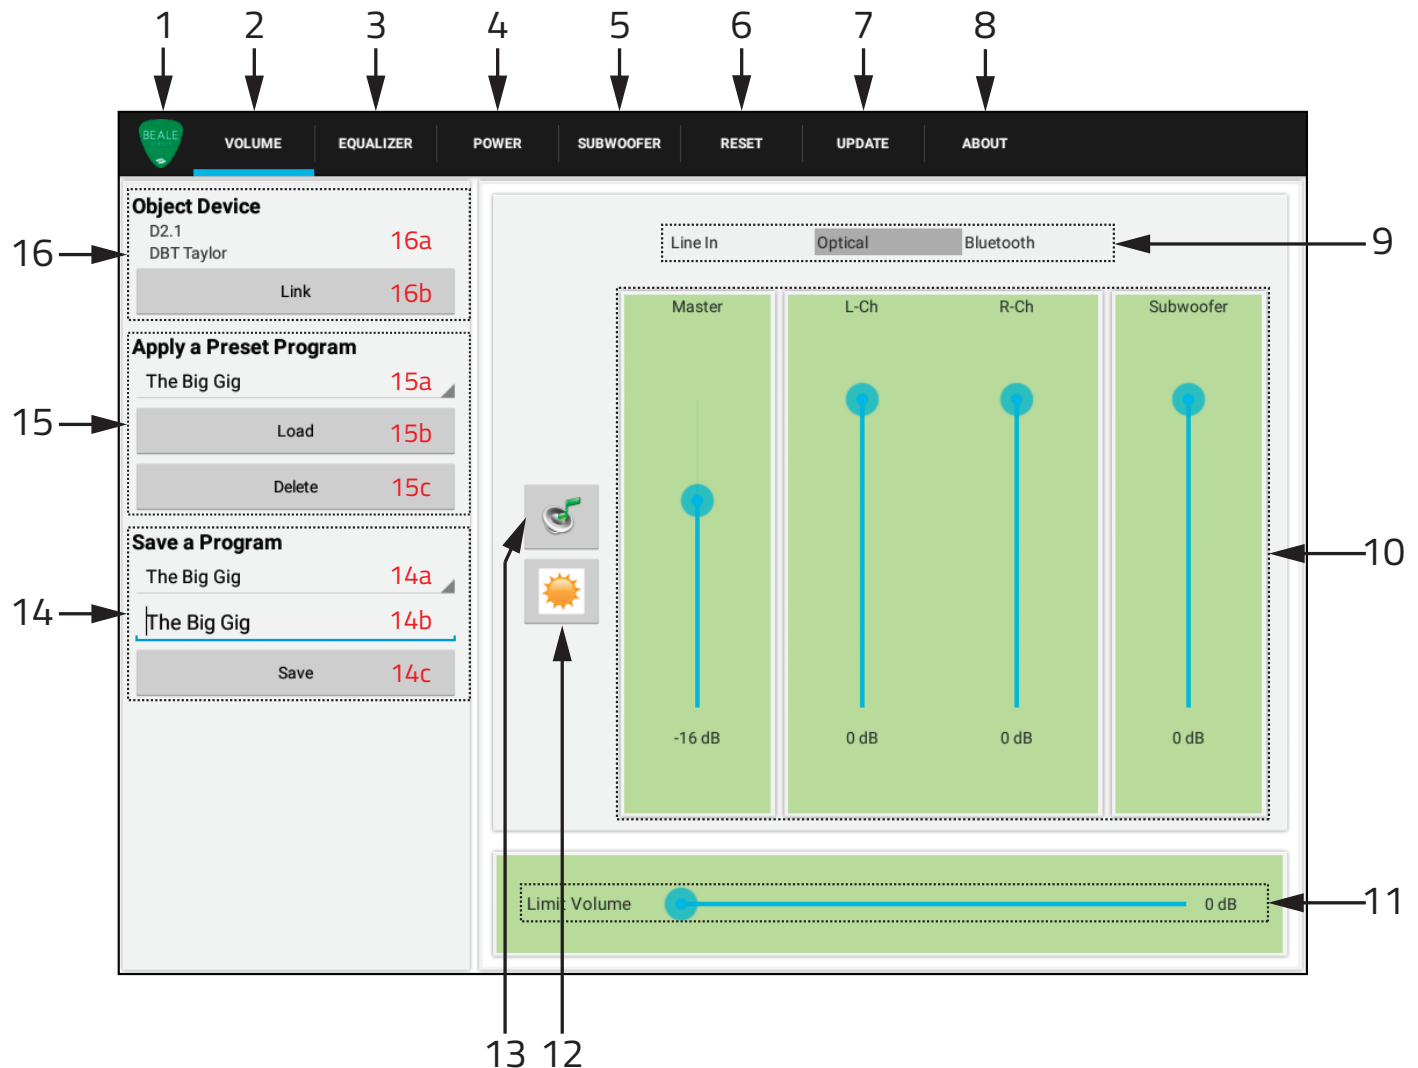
1 2 3 4 5 6 7 8

BEALE

VOLUME EQUALIZER POWER SUBWOOFER RESET UPDATE ABOUT

16
Object Device
D2.1
DBT Taylor
16a
Link
16b

15
Apply a Preset Program
The Big Gig
15a
Load
15b
Delete
15c

14
Save a Program
The Big Gig
14a
The Big Gig
14b
Save
14c

Line In Optical Bluetooth
9

Master L-Ch R-Ch Subwoofer
10
-16 dB 0 dB 0 dB 0 dB

Limit Volume 0 dB
11

13 12